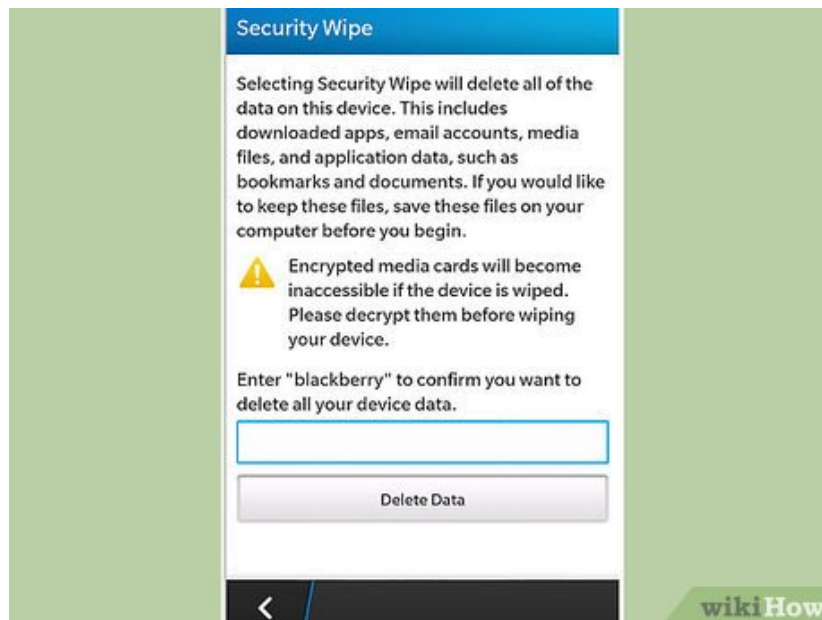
Security Wipe

Selecting Security Wipe will delete all of the data on this device. This includes downloaded apps, email accounts, media files, and application data, such as bookmarks and documents. If you would like to keep these files, save these files on your computer before you begin.

Encrypted media cards will become inaccessible if the device is wiped. Please decrypt them before wiping your device.

Enter "blackberry" to confirm you want to delete all your device data.

Delete Data

wikiHow